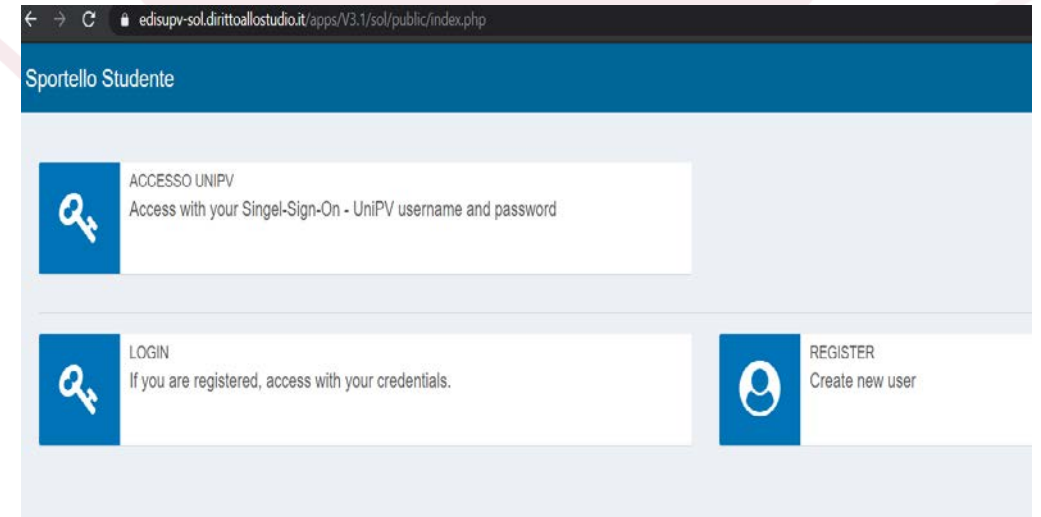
edisupv-sol.dirittoallostudio.it/apps/V3.1/sol/public/index.php

Sportello Studente

ACCESSO UNIPV
Access with your Singel-Sign-On - UniPV username and password

LOGIN
If you are registered, access with your credentials.

REGISTER
Create new user